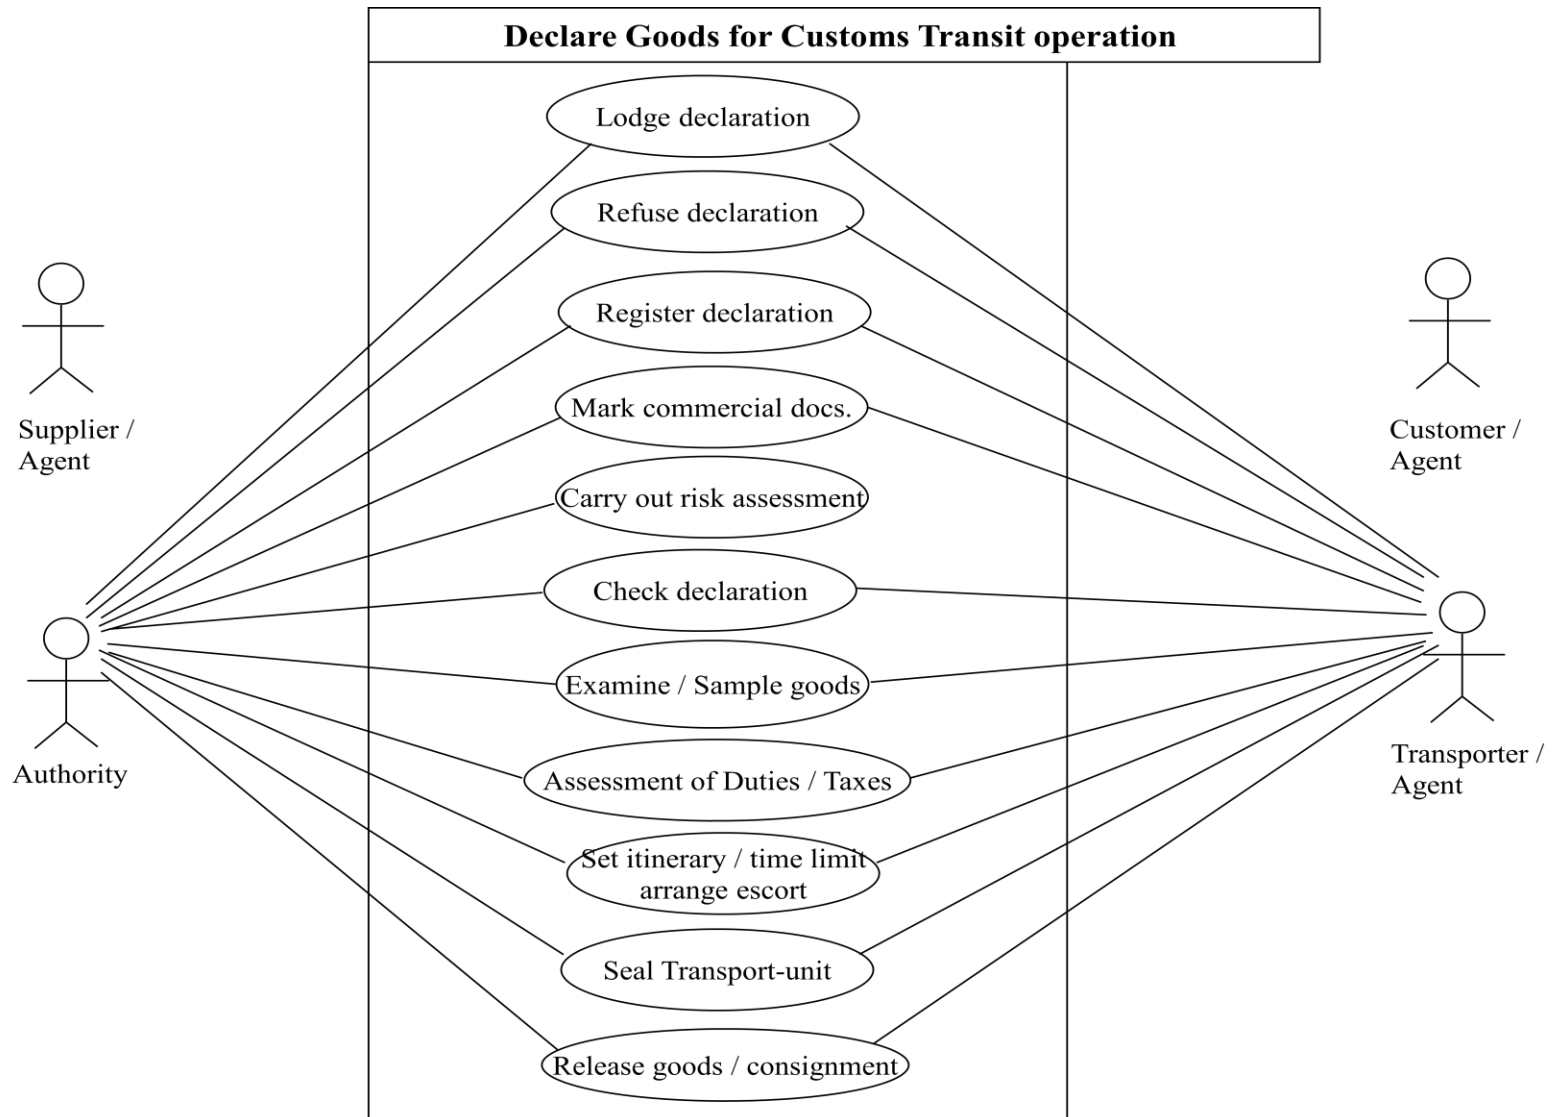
Declare Goods for Customs Transit operation

Supplier / Agent

Customer / Agent

Lodge declaration

Refuse declaration

Register declaration

Mark commercial docs.

Carry out risk assessment

Check declaration

Examine / Sample goods

Assessment of Duties / Taxes

Set itinerary / time limit arrange escort

Seal Transport-unit

Release goods / consignment

Authority

Transporter / Agent